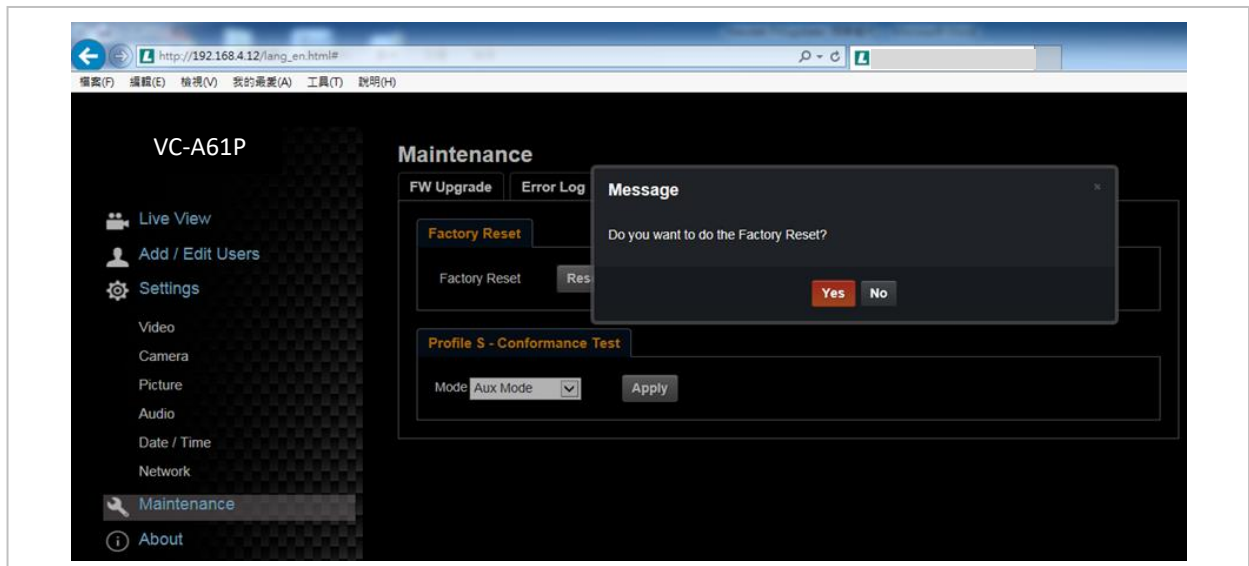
http://192.168.4.12/lang_en.html#

檔案(F) 編輯(E) 檢視(V) 我的最愛(A) 工具(T) 說明(H)

VC-A61P

Live View
Add / Edit Users
Settings
Video
Camera
Picture
Audio
Date / Time
Network
Maintenance
About

Maintenance

FW Upgrade
Error Log

Factory Reset
Factory Reset
Res

Profile S - Conformance Test
Mode Aux Mode
Apply

Message
×
Do you want to do the Factory Reset?
Yes
No